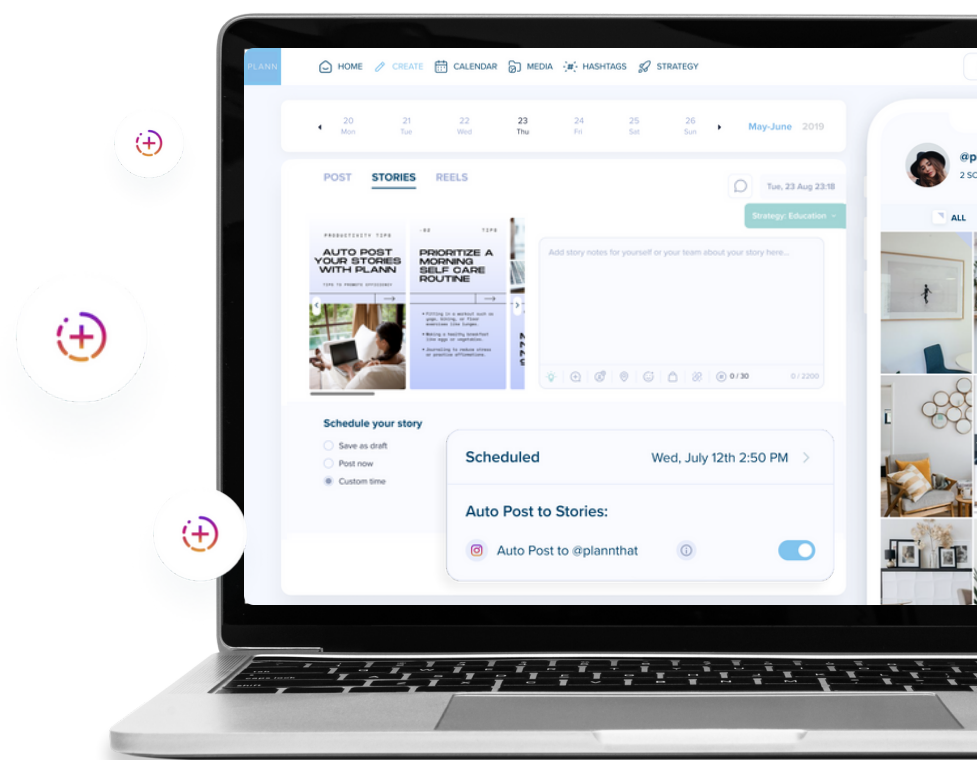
PLANN HOME CREATE CALENDAR MEDIA HASHTAGS STRATEGY

20 Mon 21 Tue 22 Wed 23 Thu 24 Fri 25 Sat 26 Sun May-June 2019

POST STORIES REELS

Tue, 23 Aug 23:18

Strategy: Education

PRODUCTIVITY TIPS

AUTO POST YOUR STORIES WITH PLANN

TIPS TO PROMOTE EFFICIENCY

PRIORITIZE A MORNING SELF CARE ROUTINE

TIPS

Add story notes for yourself or your team about your story here...

0/30 0/2200

Schedule your story

Save as draft

Post now

Custom time

Scheduled Wed, July 12th 2:50 PM

Auto Post to Stories:

Auto Post to @plannthat

@p

2 SC

ALL